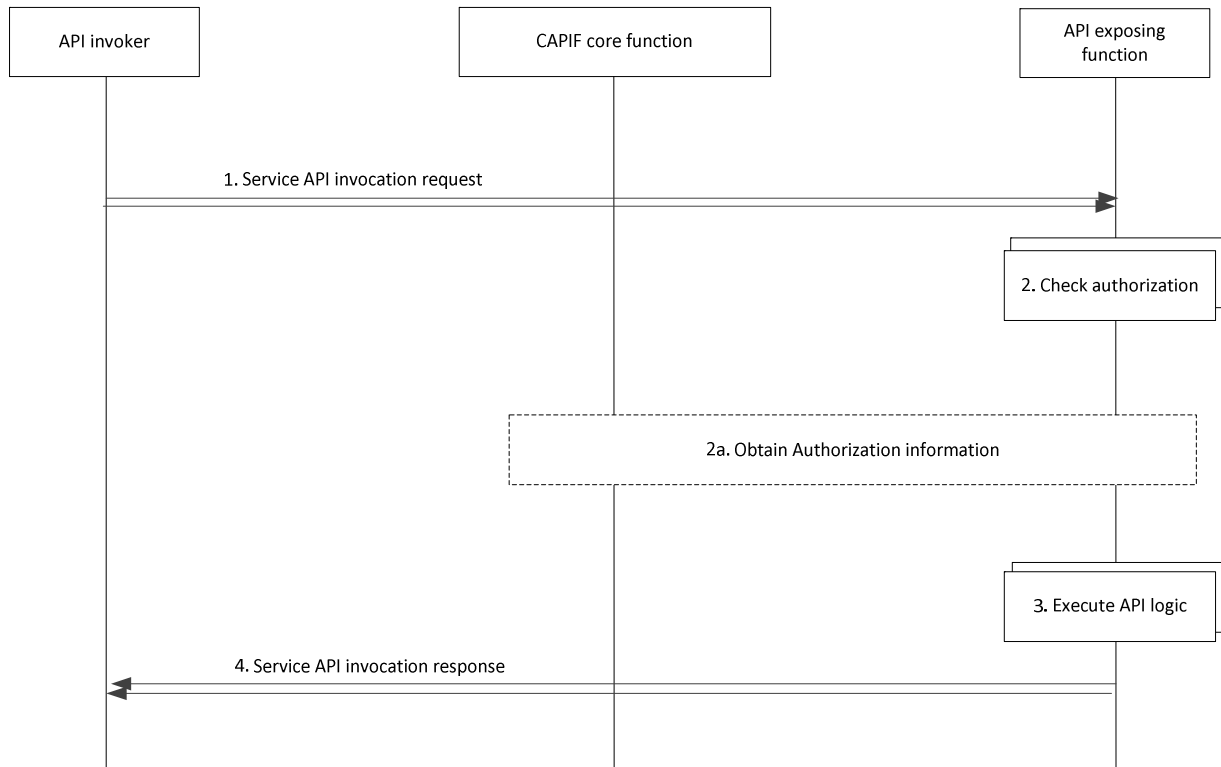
API invoker

CAPIF core function

API exposing function

1. Service API invocation request

2. Check authorization

2a. Obtain Authorization information

3. Execute API logic

4. Service API invocation response